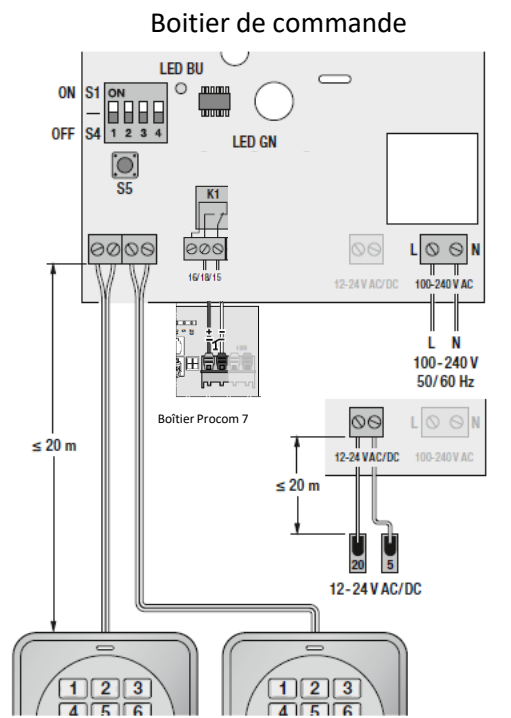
Boitier de commande

LED BU

ON S1
OFF S4
ON
1 2 3 4

LED GN

S5

K1

16/18/15

12-24 V AC/DC

L N
100-240 V AC

L N
100-240 V
50/60 Hz

≤ 20 m

Boîtier Procom 7

12-24 V AC/DC
100-240 V AC
L N

≤ 20 m

20
5

12-24 V AC/DC

1 2 3
4 5 6

1 2 3
4 5 6